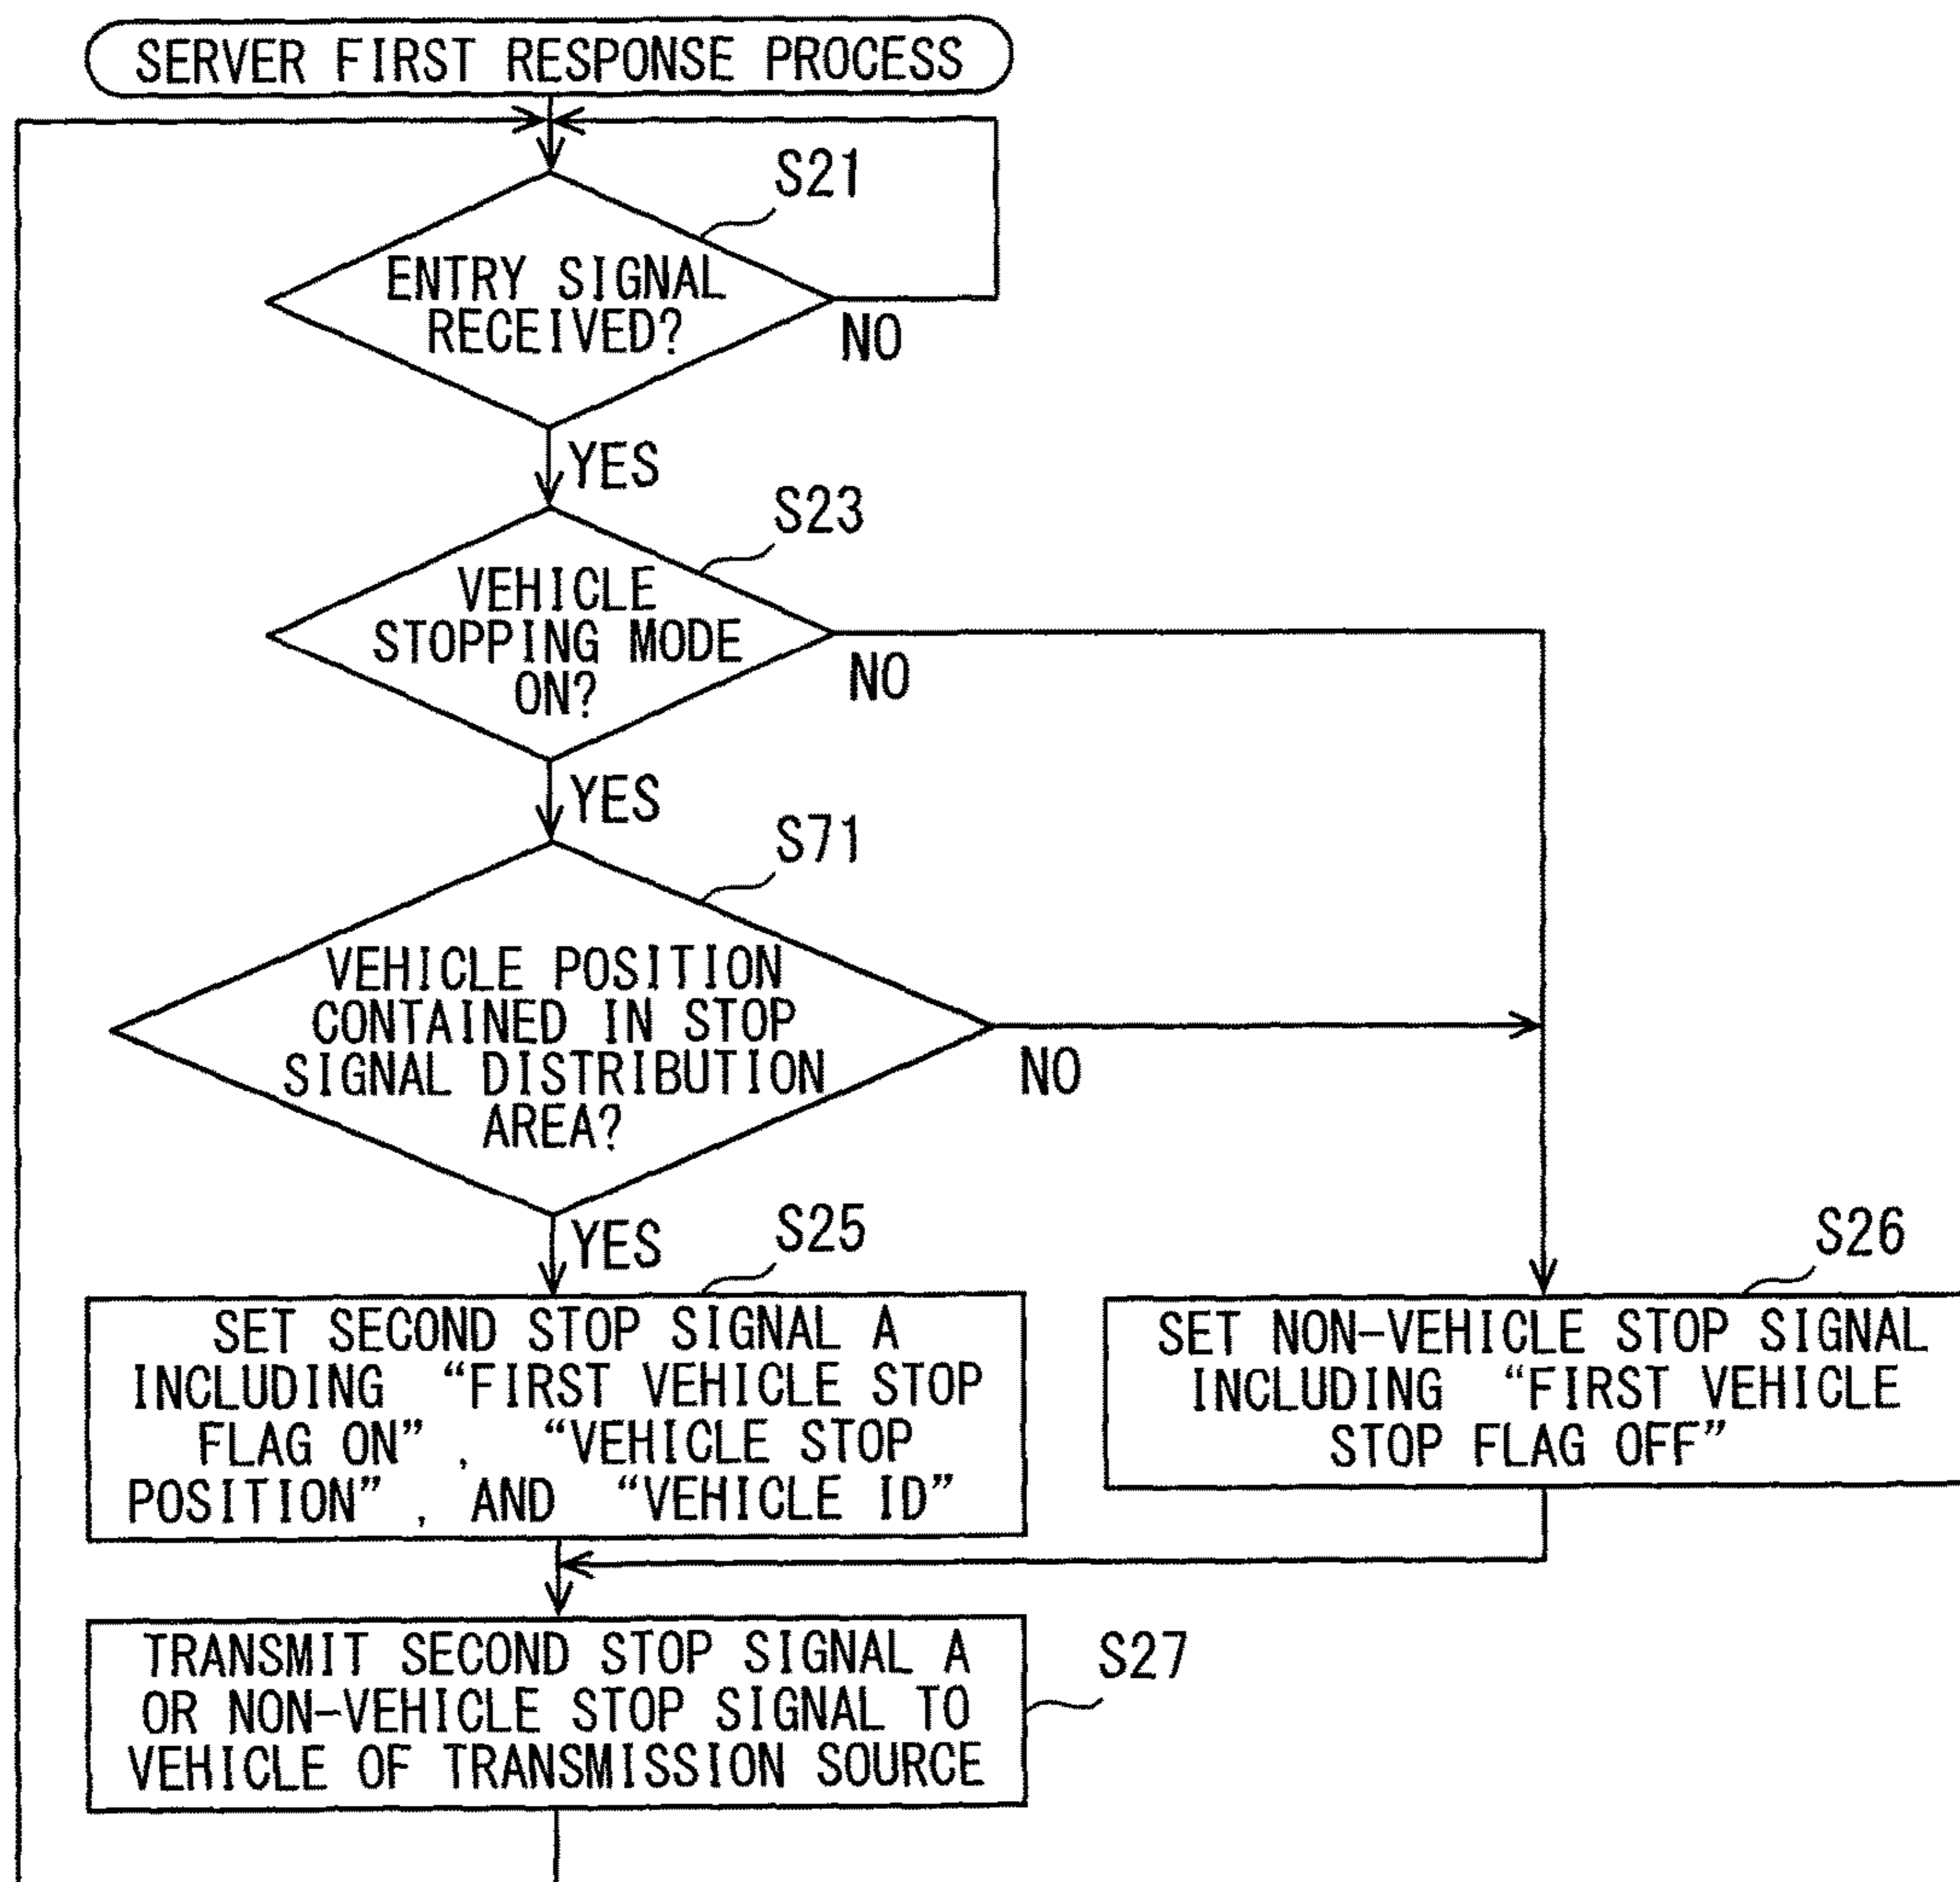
SERVER FIRST RESPONSE PROCESS

S21

ENTRY SIGNAL RECEIVED?

NO

YES

S23

VEHICLE STOPPING MODE ON?

NO

YES

S71

VEHICLE POSITION CONTAINED IN STOP SIGNAL DISTRIBUTION AREA?

NO

YES

S25

SET SECOND STOP SIGNAL A INCLUDING “FIRST VEHICLE STOP FLAG ON”, “VEHICLE STOP POSITION”, AND “VEHICLE ID”

S26

SET NON-VEHICLE STOP SIGNAL INCLUDING “FIRST VEHICLE STOP FLAG OFF”

TRANSMIT SECOND STOP SIGNAL A OR NON-VEHICLE STOP SIGNAL TO VEHICLE OF TRANSMISSION SOURCE

S27